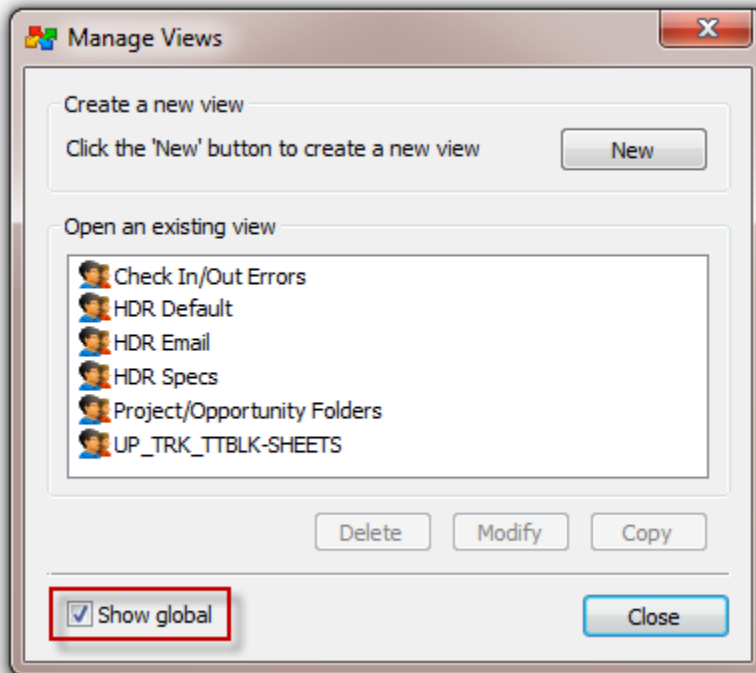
Manage Views

Create a new view

Click the 'New' button to create a new view

New

Open an existing view

Check In/Out Errors
HDR Default
HDR Email
HDR Specs
Project/Opportunity Folders
UP_TRK_TTBLK-SHEETS

Delete Modify Copy

Show global

Close